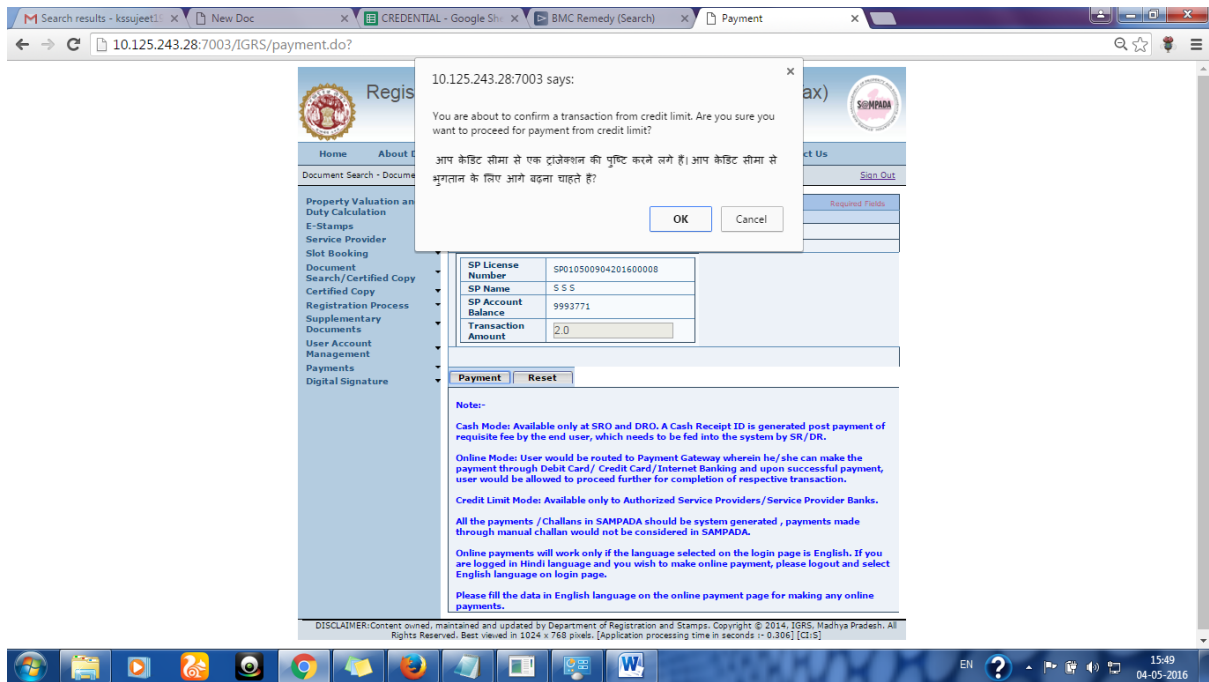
Search results - kssujeet1 ×
New Doc ×
CREDENTIAL - Google Sh ×
BMC Remedy (Search) ×
Payment ×

10.125.243.28:7003/IGRS/payment.do?

Regis

ax)

SAMPADA

10.125.243.28:7003 says:

×

You are about to confirm a transaction from credit limit. Are you sure you want to proceed for payment from credit limit?

आप केडिट सीमा से एक ट्रांज़ेक्शन की पुष्टि करने लगे हैं। आप केडिट सीमा से भुगतान के लिए आगे बढ़ना चाहते है?

OK Cancel

Home About

ct Us

Document Search - Docume

Sign Out

Property Valuation and Duty Calculation
E-Stamps
Service Provider
Slot Booking
Document Search/Certified Copy
Certified Copy
Registration Process
Supplementary Documents
User Account Management
Payments
Digital Signature

Required Fields

| SP License Number | SP010500904201600008 |
|---|---|
| SP Name | S S S |
| SP Account Balance | 9993771 |
| Transaction Amount | 2.0 |

Payment Reset

Note:-

Cash Mode: Available only at SRO and DRO. A Cash Receipt ID is generated post payment of requisite fee by the end user, which needs to be fed into the system by SR/DR.

Online Mode: User would be routed to Payment Gateway wherein he/she can make the payment through Debit Card/ Credit Card/Internet Banking and upon successful payment, user would be allowed to proceed further for completion of respective transaction.

Credit Limit Mode: Available only to Authorized Service Providers/Service Provider Banks.

All the payments /Challans in SAMPADA should be system generated , payments made through manual challan would not be considered in SAMPADA.

Online payments will work only if the language selected on the login page is English. If you are logged in Hindi language and you wish to make online payment, please logout and select English language on login page.

Please fill the data in English language on the online payment page for making any online payments.

DISCLAIMER:Content owned, maintained and updated by Department of Registration and Stamps. Copyright © 2014, IGRS, Madhya Pradesh. All Rights Reserved. Best viewed in 1024 x 768 pixels. [Application processing time in seconds :- 0.306] [CI:S]

EN
15:49
04-05-2016